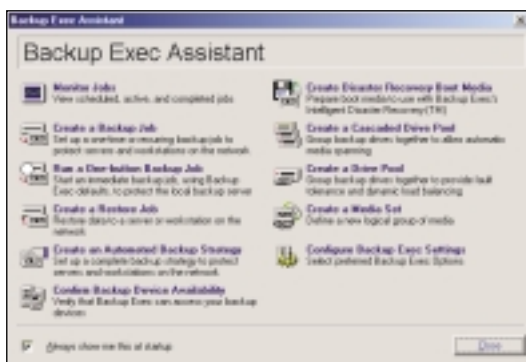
Backup Exec Assistant

Backup Exec Assistant

Monitor Jobs
View scheduled, active, and completed jobs

Create a Backup Job
Set up a one-time or recurring backup job to protect servers and workstations on the network

Run a One-button Backup Job
Start an immediate backup job, using Backup Exec defaults, to protect the local backup server

Create a Restore Job
Restore data to a server or workstation on the network

Create an Automated Backup Strategy
Set up a complete backup strategy to protect servers and workstations on the network

Confirm Backup Device Availability
Verify that Backup Exec can access your backup devices

Create Disaster Recovery Boot Media
Prepare boot media for use with Backup Exec's Intelligent Disaster Recovery(TM)

Create a Cascaded Drive Pool
Group backup drives together to allow automatic media spanning

Create a Drive Pool
Group backup drives together to provide fault tolerance and dynamic load balancing

Create a Media Set
Define a new logical group of media

Configure Backup Exec Settings
Select preferred Backup Exec Options

Always show me this at startup

Close